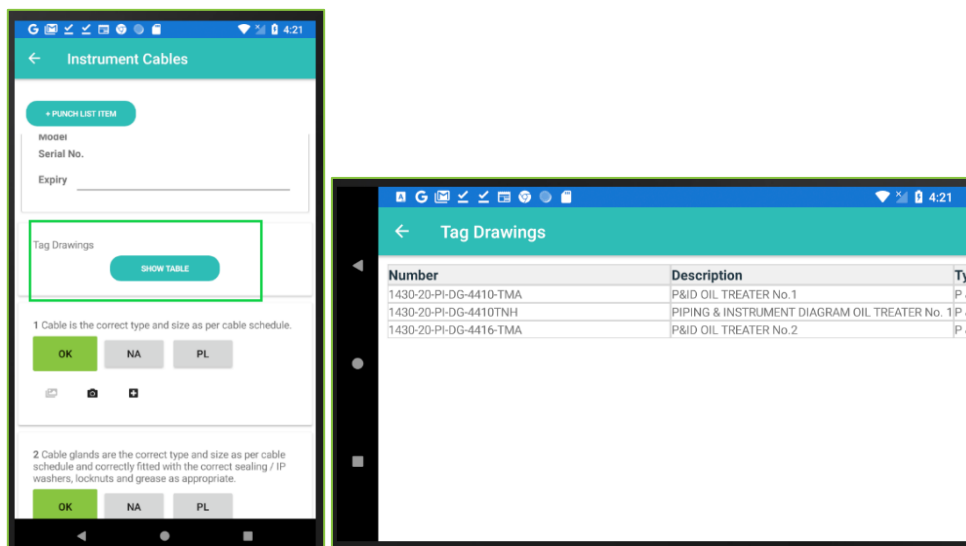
4:21

Instrument Cables

+ PUNCH LIST ITEM

Model

Serial No.

Expiry

Tag Drawings

SHOW TABLE

1 Cable is the correct type and size as per cable schedule.

OK NA PL

2 Cable glands are the correct type and size as per cable schedule and correctly fitted with the correct sealing / IP washers, locknuts and grease as appropriate.

OK NA PL

4:21

Tag Drawings

| Number | Description | Ty |
|---|---|---|
| 1430-20-PI-DG-4410-TMA | P&ID OIL TREATER No.1 | P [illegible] |
| 1430-20-PI-DG-4410TNH | PIPING & INSTRUMENT DIAGRAM OIL TREATER No. 1 | P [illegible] |
| 1430-20-PI-DG-4416-TMA | P&ID OIL TREATER No.2 | P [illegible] |